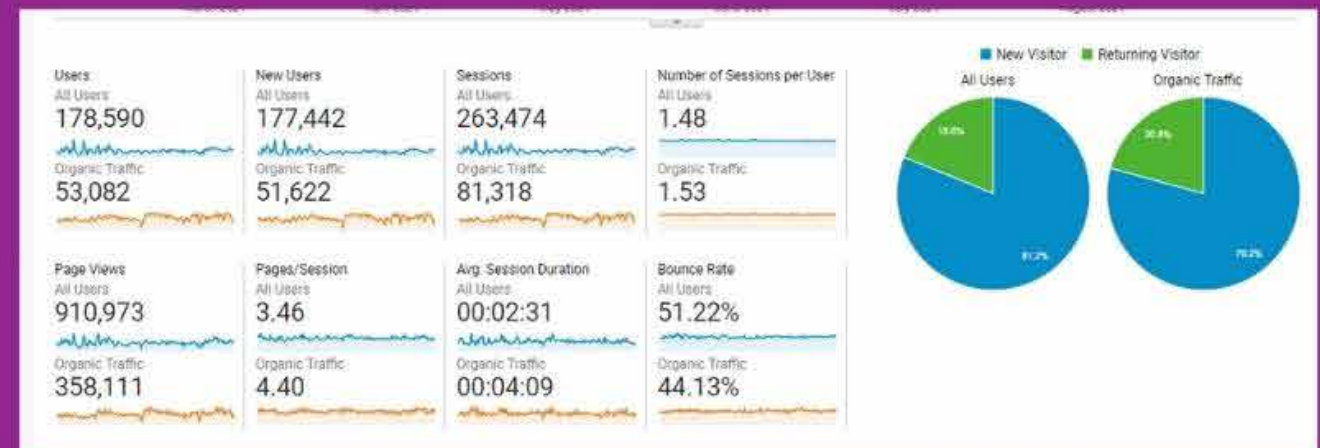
Users
All Users
178,590
Organic Traffic
53,082

New Users
All Users
177,442
Organic Traffic
51,622

Sessions
All Users
263,474
Organic Traffic
81,318

Number of Sessions per User
All Users
1.48
Organic Traffic
1.53

Page Views
All Users
910,973
Organic Traffic
358,111

Pages/Session
All Users
3.46
Organic Traffic
4.40

Avg. Session Duration
All Users
00:02:31
Organic Traffic
00:04:09

Bounce Rate
All Users
51.22%
Organic Traffic
44.13%

New Visitor Returning Visitor

All Users
18.8%
81.2%

Organic Traffic
20.8%
79.2%